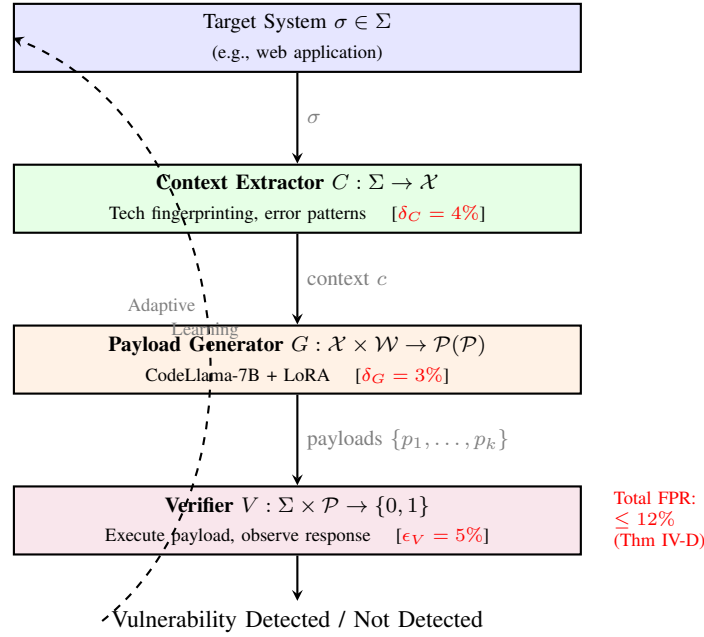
Target System $\sigma \in \Sigma$
(e.g., web application)

$\sigma$

Context Extractor $C : \Sigma \to \mathcal{X}$
Tech fingerprinting, error patterns [$\delta_C = 4\%$]

context $c$

Adaptive
Learning

Payload Generator $G : \mathcal{X} \times \mathcal{W} \to \mathcal{P}(\mathcal{P})$
CodeLlama-7B + LoRA [$\delta_G = 3\%$]

payloads $\{p_1, \ldots, p_k\}$

Verifier $V : \Sigma \times \mathcal{P} \to \{0, 1\}$
Execute payload, observe response [$\epsilon_V = 5\%$]

Total FPR:
$\leq 12\%$
(Thm IV-D)

Vulnerability Detected / Not Detected